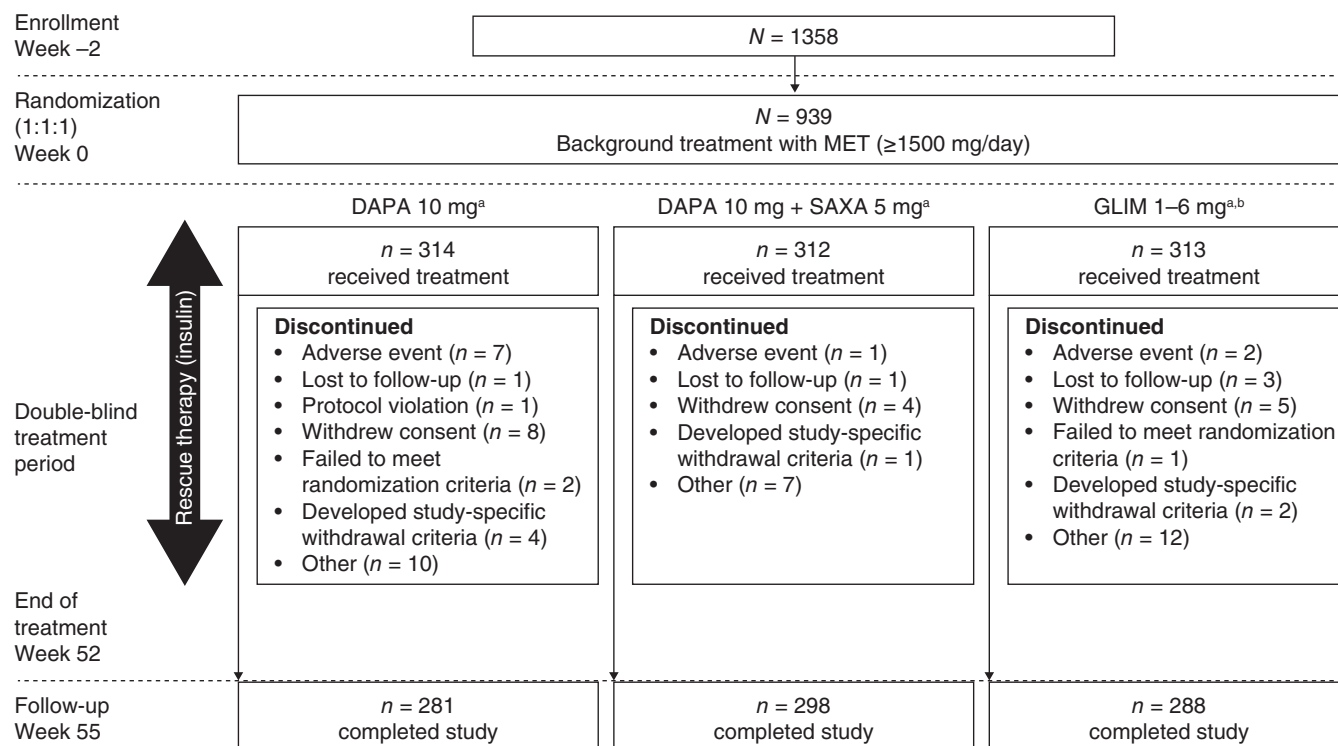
Enrollment
Week –2

$N$ = 1358

Randomization
(1:1:1)
Week 0

$N$ = 939
Background treatment with MET (≥1500 mg/day)

DAPA 10 mg$^{a}$

DAPA 10 mg + SAXA 5 mg$^{a}$

GLIM 1–6 mg$^{a,b}$

Rescue therapy (insulin)

$n$ = 314
received treatment

$n$ = 312
received treatment

$n$ = 313
received treatment

Double-blind
treatment
period

**Discontinued**
• Adverse event ($n$ = 7)
• Lost to follow-up ($n$ = 1)
• Protocol violation ($n$ = 1)
• Withdrew consent ($n$ = 8)
• Failed to meet randomization criteria ($n$ = 2)
• Developed study-specific withdrawal criteria ($n$ = 4)
• Other ($n$ = 10)

**Discontinued**
• Adverse event ($n$ = 1)
• Lost to follow-up ($n$ = 1)
• Withdrew consent ($n$ = 4)
• Developed study-specific withdrawal criteria ($n$ = 1)
• Other ($n$ = 7)

**Discontinued**
• Adverse event ($n$ = 2)
• Lost to follow-up ($n$ = 3)
• Withdrew consent ($n$ = 5)
• Failed to meet randomization criteria ($n$ = 1)
• Developed study-specific withdrawal criteria ($n$ = 2)
• Other ($n$ = 12)

End of
treatment
Week 52

Follow-up
Week 55

$n$ = 281
completed study

$n$ = 298
completed study

$n$ = 288
completed study